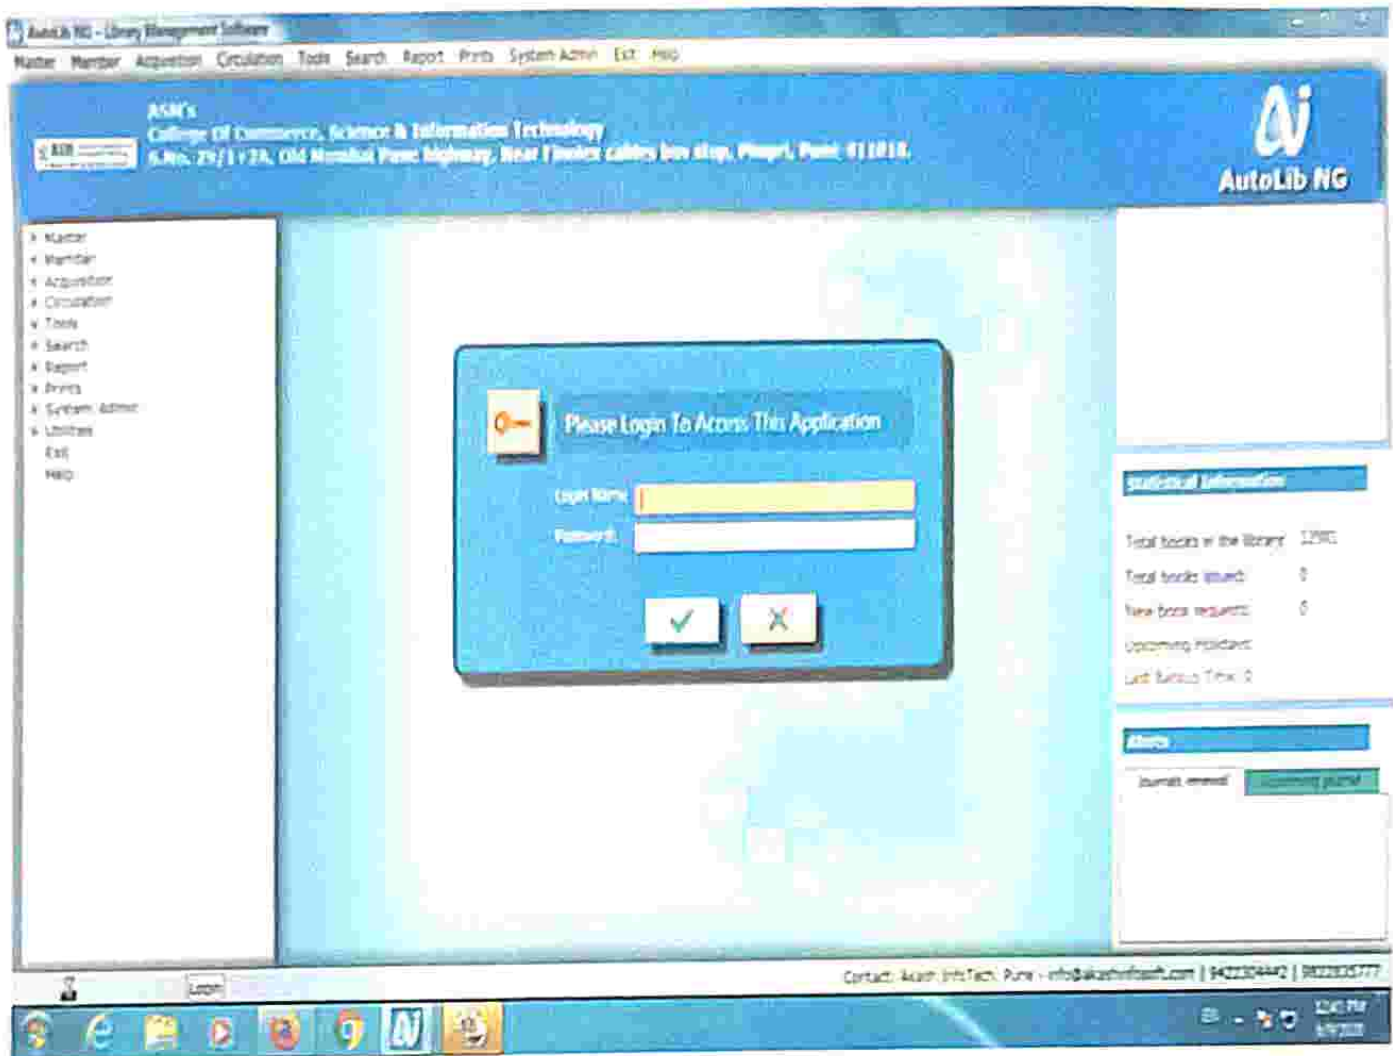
AutoLib NG - Library Management Software

Master Member Acquisition Circulation Tools Search Report Prints System Admin Exit Help

ASM's
College Of Commerce, Science & Information Technology
S.No. 29/1+2A, Old Mumbai Pune Highway, Near Finolex cables bus stop, Pimpri, Pune 411018.

AutoLib NG

Master
Member
Acquisition
Circulation
Tools
Search
Report
Prints
System Admin
Utilities
Exit
Help

Please Login To Access This Application

Login Name
Password

✓ X

Statistical Information

Total books in the library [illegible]
Total books issued 0
New book requests 0
Upcoming Holidays
Last Backup Time 0

Alerts

Journals renewal
Upcoming journal

Login

Contact: Akash InfoTech, Pune - info@akashinfosoft.com | 9422304442 | 9822835777

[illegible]